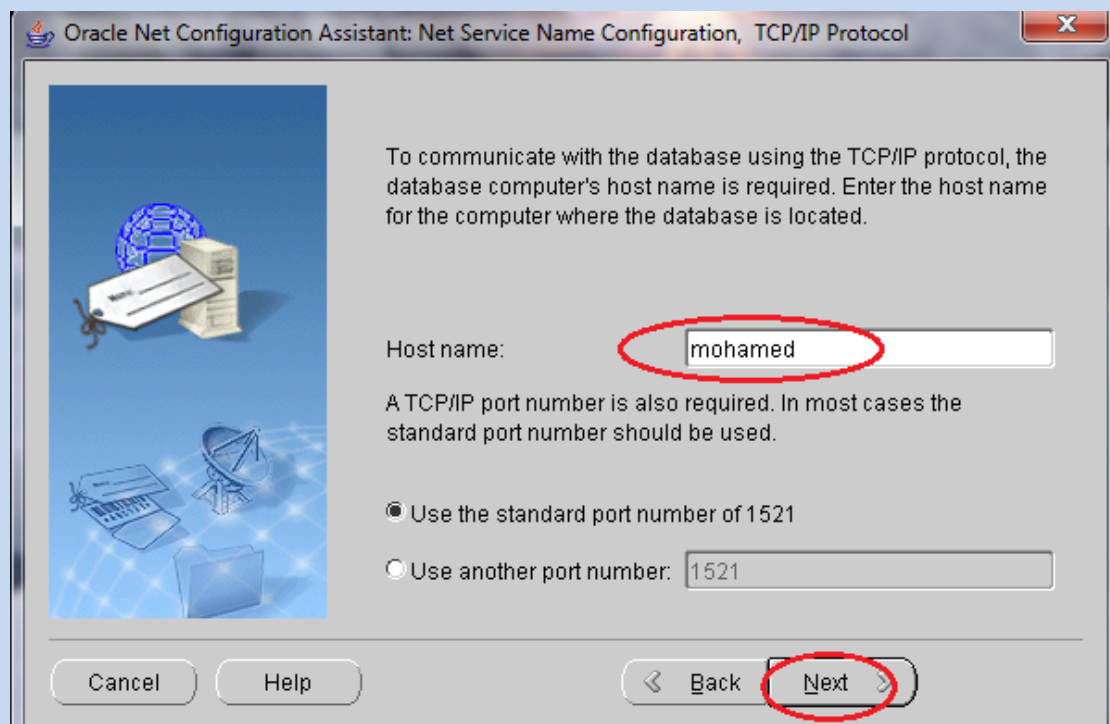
Oracle Net Configuration Assistant: Net Service Name Configuration, TCP/IP Protocol

To communicate with the database using the TCP/IP protocol, the database computer's host name is required. Enter the host name for the computer where the database is located.

Host name: mohamed

A TCP/IP port number is also required. In most cases the standard port number should be used.

Use the standard port number of 1521

Use another port number: 1521

Cancel

Help

Back

Next